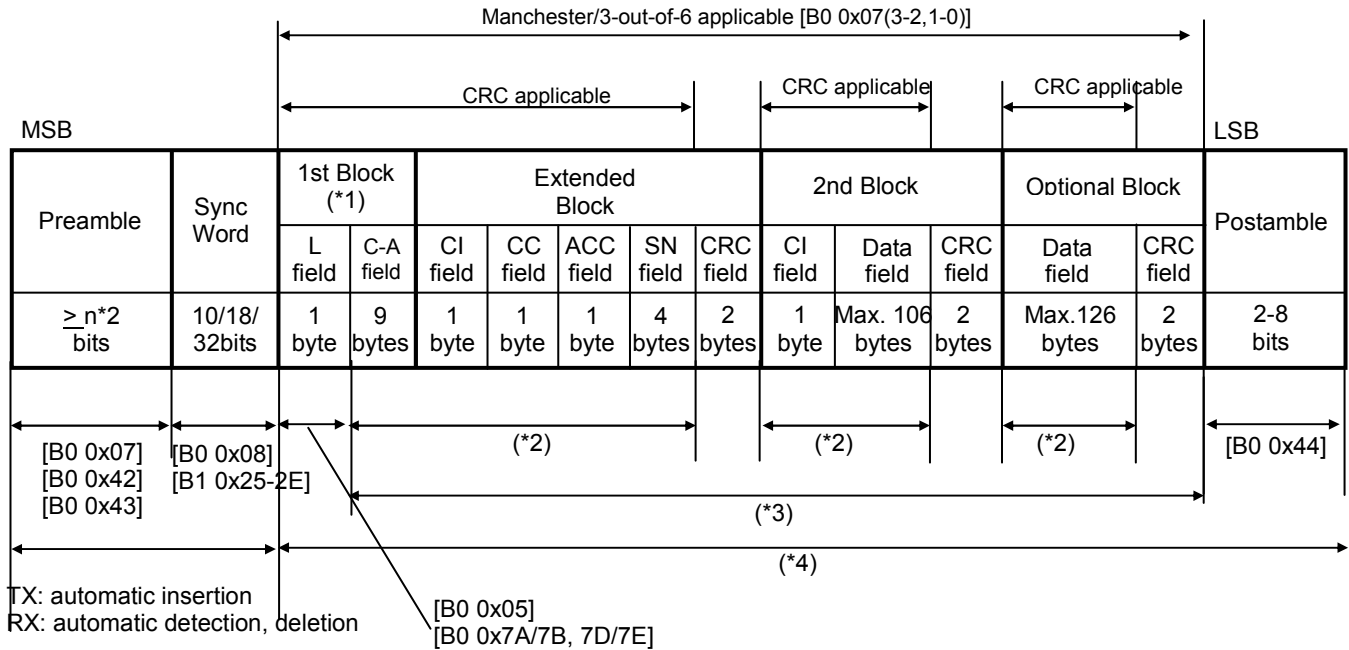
Manchester/3-out-of-6 applicable [B0 0x07(3-2,1-0)]

CRC applicable

CRC applicable

CRC applicable

MSB

LSB

| Preamble | Sync Word | 1st Block (*1) | | Extended Block | | | | | 2nd Block | | | Optional Block | | Postamble |
|---|---|---|---|---|---|---|---|---|---|---|---|---|---|---|
| | | L field | C-A field | CI field | CC field | ACC field | SN field | CRC field | CI field | Data field | CRC field | Data field | CRC field | |
| $\geq$ n*2 bits | 10/18/ 32bits | 1 byte | 9 bytes | 1 byte | 1 byte | 1 byte | 4 bytes | 2 bytes | 1 byte | Max. 106 bytes | 2 bytes | Max.126 bytes | 2 bytes | 2-8 bits |

[B0 0x07]
[B0 0x42]
[B0 0x43]

[B0 0x08]
[B1 0x25-2E]

(*2)

(*2)

(*2)

[B0 0x44]

(*3)

(*4)

TX: automatic insertion
RX: automatic detection, deletion

[B0 0x05]
[B0 0x7A/7B, 7D/7E]